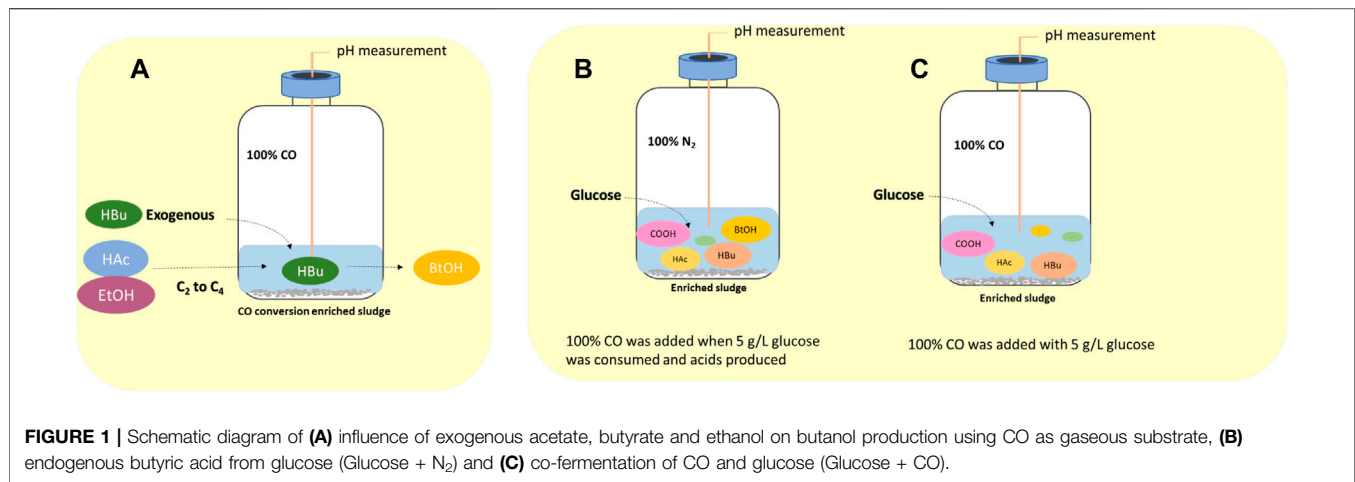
A

pH measurement

100% CO

HBu Exogenous

HAc

EtOH

$C_2$ to $C_4$

HBu

BtOH

CO conversion enriched sludge

B

pH measurement

100% $N_2$

Glucose

COOH

BtOH

HAc

HBu

Enriched sludge

100% CO was added when 5 g/L glucose was consumed and acids produced

C

pH measurement

100% CO

Glucose

COOH

HAc

HBu

Enriched sludge

100% CO was added with 5 g/L glucose

FIGURE 1 | Schematic diagram of (A) influence of exogenous acetate, butyrate and ethanol on butanol production using CO as gaseous substrate, (B) endogenous butyric acid from glucose (Glucose + $N_2$) and (C) co-fermentation of CO and glucose (Glucose + CO).